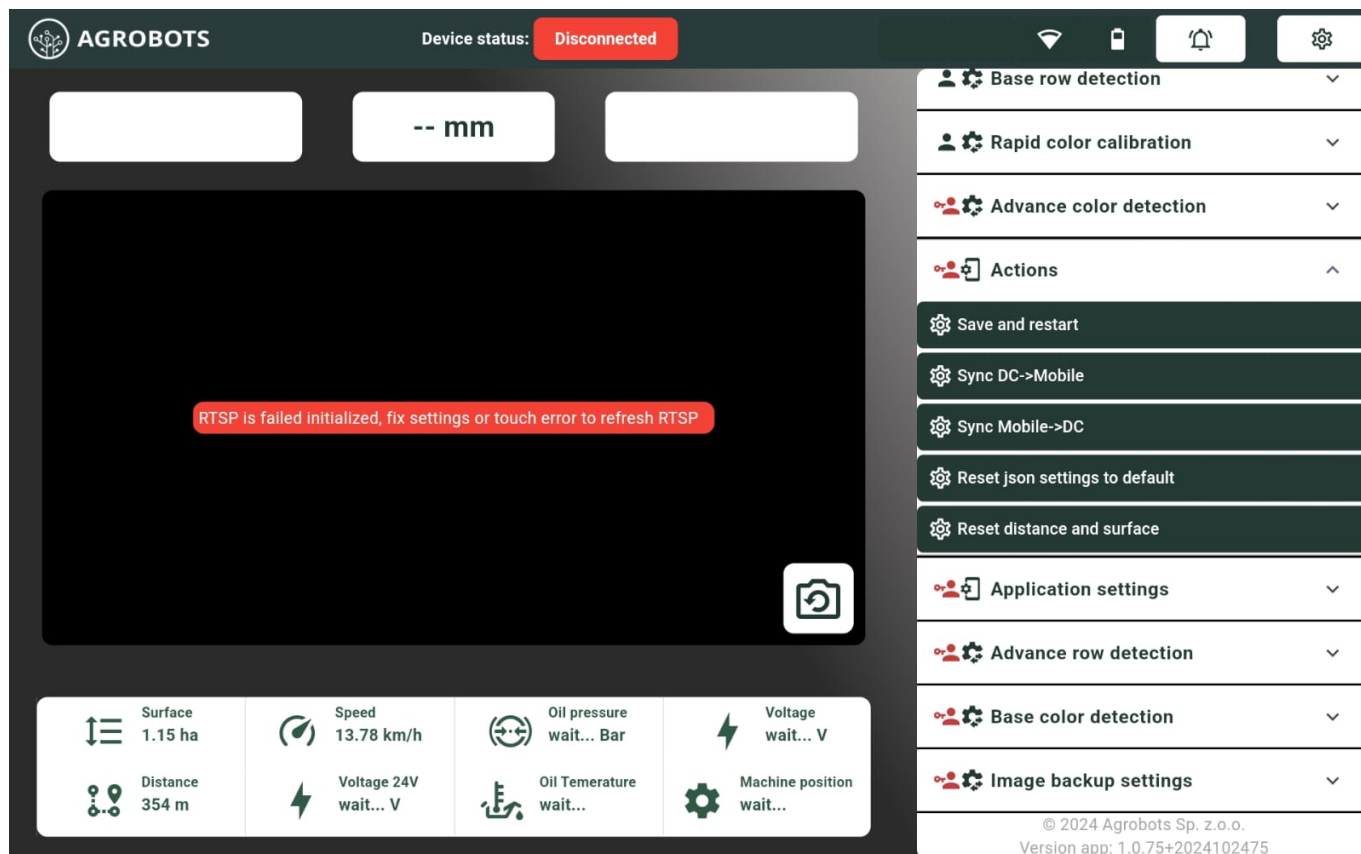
AGROBOTS

Device status: Disconnected

-- mm

RTSP is failed initialized, fix settings or touch error to refresh RTSP

Surface
1.15 ha

Speed
13.78 km/h

Oil pressure
wait... Bar

Voltage
wait... V

Distance
354 m

Voltage 24V
wait... V

Oil Temerature
wait...

Machine position
wait...

Base row detection

Rapid color calibration

Advance color detection

Actions

Save and restart

Sync DC->Mobile

Sync Mobile->DC

Reset json settings to default

Reset distance and surface

Application settings

Advance row detection

Base color detection

Image backup settings

© 2024 Agrobots Sp. z.o.o.
Version app: 1.0.75+2024102475